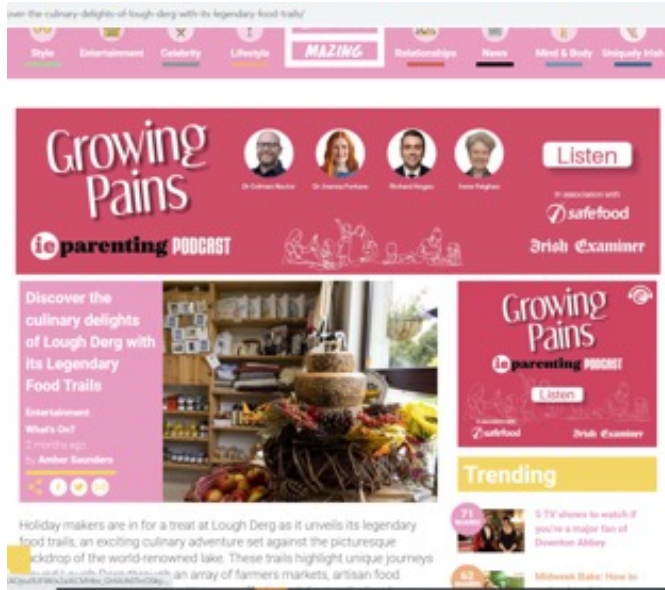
ver-the-culinary-delights-of-lough-derg-with-its-legendary-food-trails/

Style Entertainment Celebrity Lifestyle MAZING Relationships News Mind & Body Uniquely Irish

Growing Pains

Dr Colman Noctor Dr Joanna Fortune Richard Hogan Irene Feighan

Listen

In association with safefood

ie parenting PODCAST

Irish Examiner

Discover the culinary delights of Lough Derg with its Legendary Food Trails

Entertainment
What's On?
2 months ago
By Amber Saunders

Growing Pains
ie parenting PODCAST
Listen
safefood Irish Examiner

Trending

71 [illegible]
5 TV shows to watch if you're a major fan of Downton Abbey

62 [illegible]
Midweek Bake: How to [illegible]

Holiday makers are in for a treat at Lough Derg as it unveils its legendary food trails, an exciting culinary adventure set against the picturesque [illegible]ckdrop of the world-renowned lake. These trails highlight unique journeys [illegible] an array of farmers markets, artisan food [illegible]